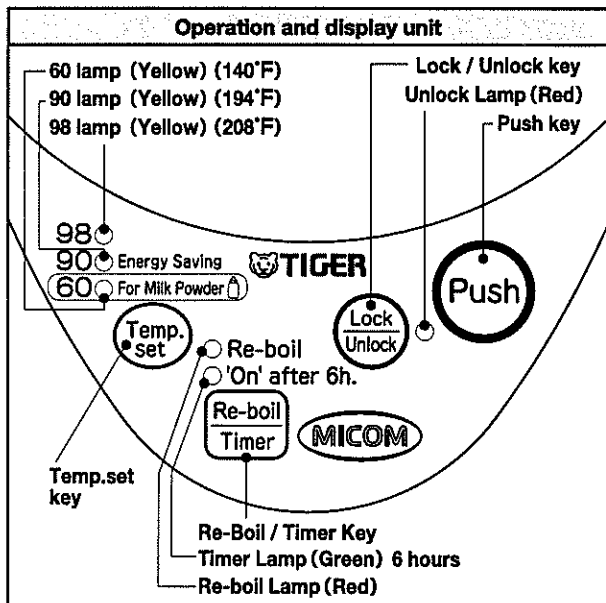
Operation and display unit

60 lamp (Yellow) (140˚F)
90 lamp (Yellow) (194˚F)
98 lamp (Yellow) (208˚F)

Lock / Unlock key
Unlock Lamp (Red)
Push key

98
90 Energy Saving
60 For Milk Powder

TIGER

Lock
Unlock

Push

Temp. set

Re-boil
'On' after 6h.

Re-boil
Timer

MICOM

Temp.set key

Re-Boil / Timer Key
Timer Lamp (Green) 6 hours
Re-boil Lamp (Red)